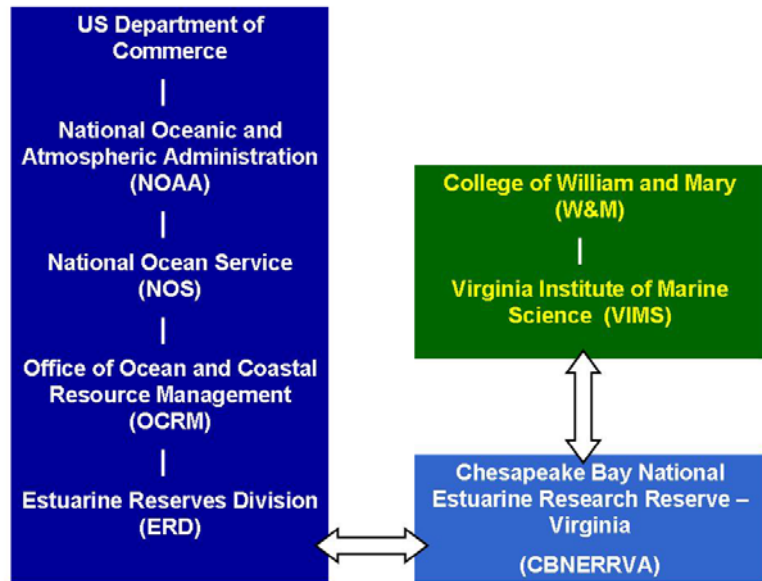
US Department of Commerce

National Oceanic and Atmospheric Administration (NOAA)

National Ocean Service (NOS)

Office of Ocean and Coastal Resource Management (OCRM)

Estuarine Reserves Division (ERD)

College of William and Mary (W&M)

Virginia Institute of Marine Science (VIMS)

Chesapeake Bay National Estuarine Research Reserve – Virginia

(CBNERRVA)